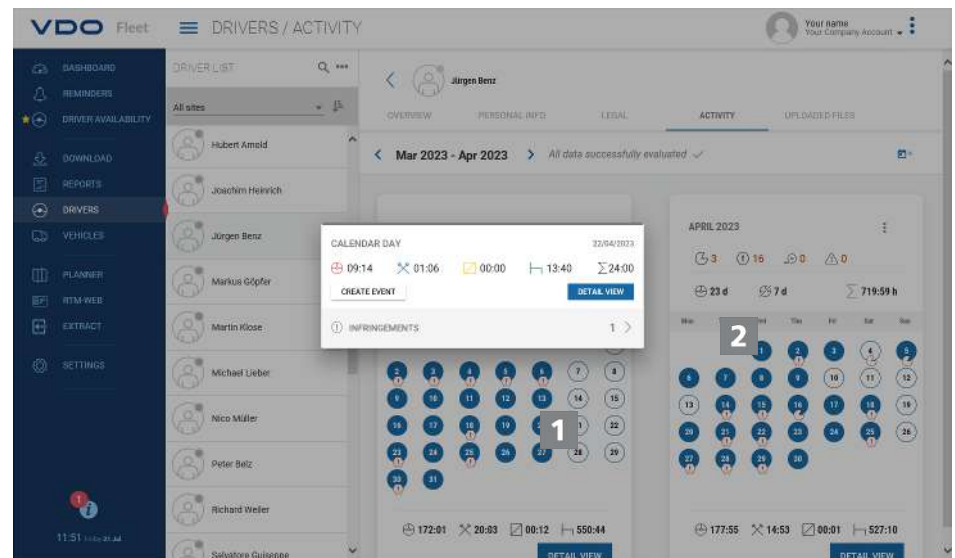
VDO Fleet ☰ DRIVERS / ACTIVITY

Your name
Your Company Account

DASHBOARD
REMINDERS
DRIVER AVAILABILITY
DOWNLOAD
REPORTS
DRIVERS
VEHICLES
PLANNER
RTM-WEB
EXTRACT
SETTINGS

11:51

DRIVER LIST
All sites
Hubert Arnold
Joachim Heinrich
Jürgen Benz
Markus Göpfer
Martin Klose
Michael Lieber
Nico Müller
Peter Belz
Richard Weller
Salvatore Guiseppe

Jürgen Benz

OVERVIEW PERSONAL INFO LEGAL ACTIVITY UPLOADED FILES

Mar 2023 - Apr 2023 All data successfully evaluated

CALENDAR DAY 22/04/2023
09:14 01:06 00:00 13:40 $\sum$24:00
CREATE EVENT
DETAIL VIEW
INFRINGEMENTS 1

APRIL 2023
3 16 0 0
23 d 7 d $\sum$ 719:59 h
Mon Wed Thu Fri Sat Sun

2

1

172:01 20:03 00:12 550:44
DETAIL VIEW

177:55 14:53 00:01 527:10
DETAIL VIEW